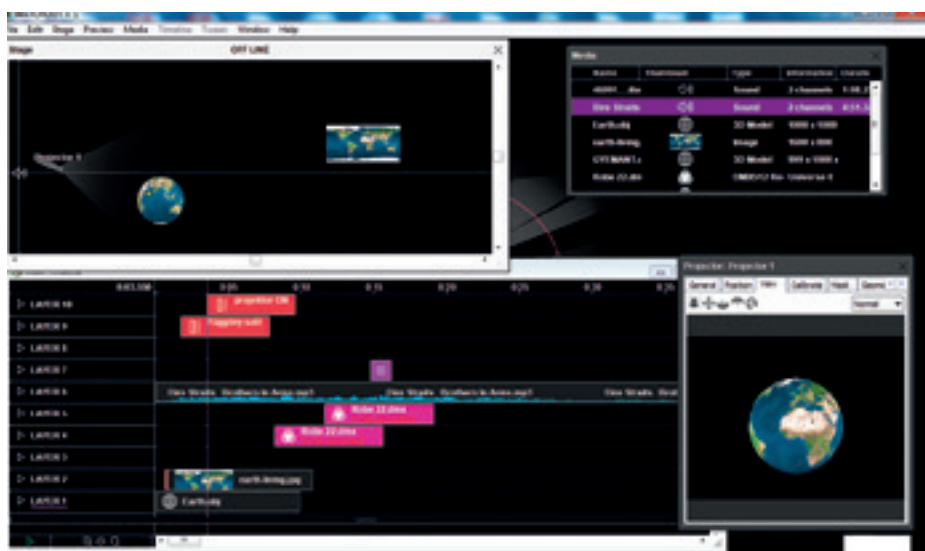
File Edit Stage Preview Media Timeline Tween Window Help

Stage
OFF LINE

Projector 1

Media
Name Thumbnail Type Information Duration
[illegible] Sound 2 channels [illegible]
Dire Straits Sound 2 channels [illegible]
Earth.obj 3D Model 1000 x 1000
earth-8kmg. Image 1600 x 800
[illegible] 3D Model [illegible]
Robe 22.dms DMX512 fix Universe 1

00:00.000 0:05 0:10 0:15 0:20 0:25 0:30 0:35
LAYER 10 projector ON
LAYER 9 Tapping wait
LAYER 8
LAYER 7
LAYER 6 Dire Straits - Brothers in Arms.mp3 Dire Straits - Brothers in Arms.mp3 Dire Straits - Brot
LAYER 5 Robe 22.dms
LAYER 4 Robe 22.dms
LAYER 3
LAYER 2 earth-8kmg.jpg
LAYER 1 Earth.obj

Projector: Projector 1
General Position Video Calibrate Mask Geometry
Normal